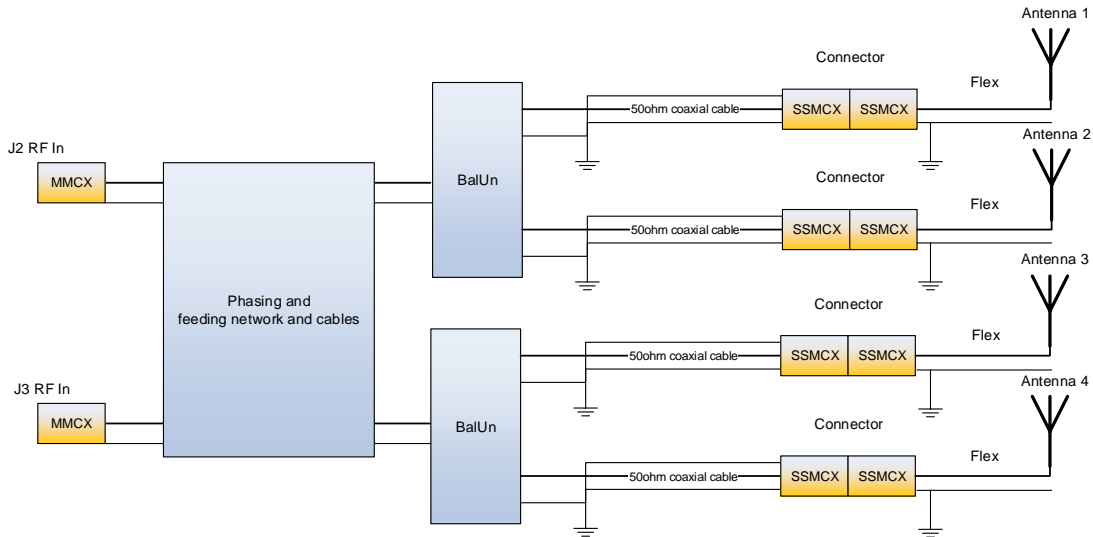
Antenna 1

Connector

Flex

50ohm coaxial cable

SSMCX SSMCX

Antenna 2

J2 RF In

MMCX

BalUn

Connector

Flex

50ohm coaxial cable

SSMCX SSMCX

Antenna 3

Phasing and feeding network and cables

Connector

Flex

50ohm coaxial cable

SSMCX SSMCX

J3 RF In

Antenna 4

MMCX

BalUn

Connector

Flex

50ohm coaxial cable

SSMCX SSMCX